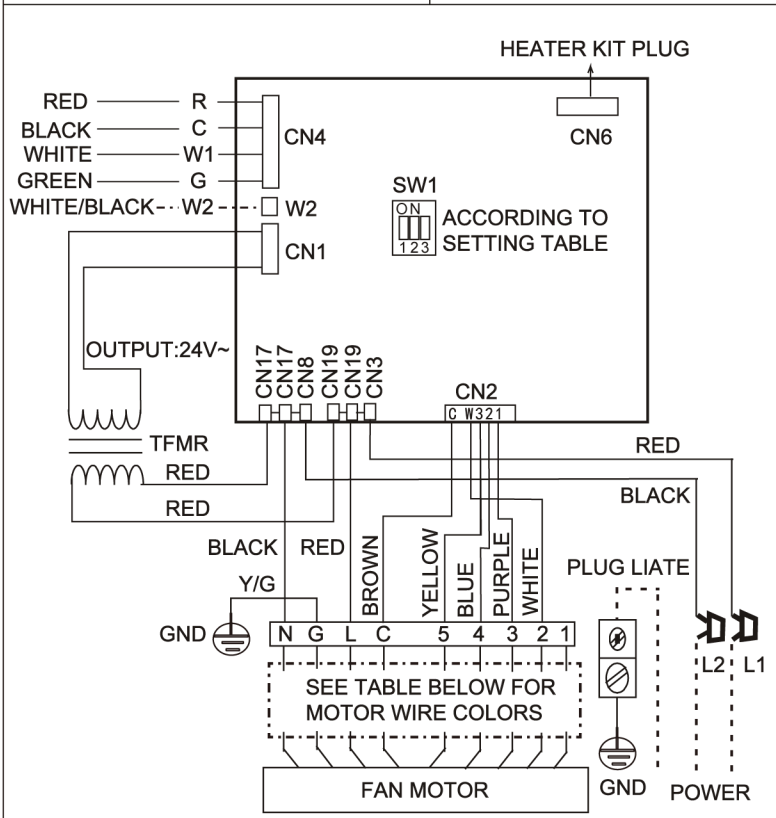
HEATER KIT PLUG

RED — R
BLACK — C
WHITE — W1
GREEN — G
WHITE/BLACK — W2
W2

CN4
CN6
CN1

SW1
ON
123
ACCORDING TO SETTING TABLE

OUTPUT:24V~

CN17 CN17 CN8 CN19 CN19 CN3

CN2
C W321

TFMR
RED
RED
RED
BLACK

BLACK RED BROWN YELLOW BLUE PURPLE WHITE

Y/G
PLUG LIATE

GND
N G L C 5 4 3 2 1

L2 L1

SEE TABLE BELOW FOR MOTOR WIRE COLORS

FAN MOTOR
GND
POWER